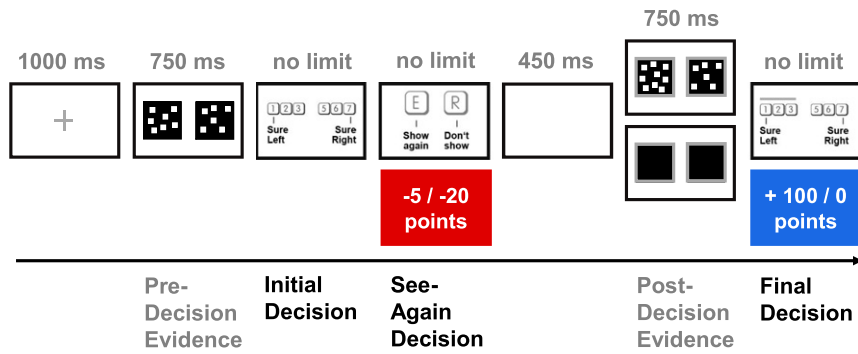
1000 ms

+

750 ms

no limit

1 2 3 5 6 7
Sure Left Sure Right

no limit

E R
Show again Don't show

-5 / -20 points

450 ms

750 ms

no limit

1 2 3 5 6 7
Sure Left Sure Right

+ 100 / 0 points

Pre-Decision Evidence

Initial Decision

See-Again Decision

Post-Decision Evidence

Final Decision